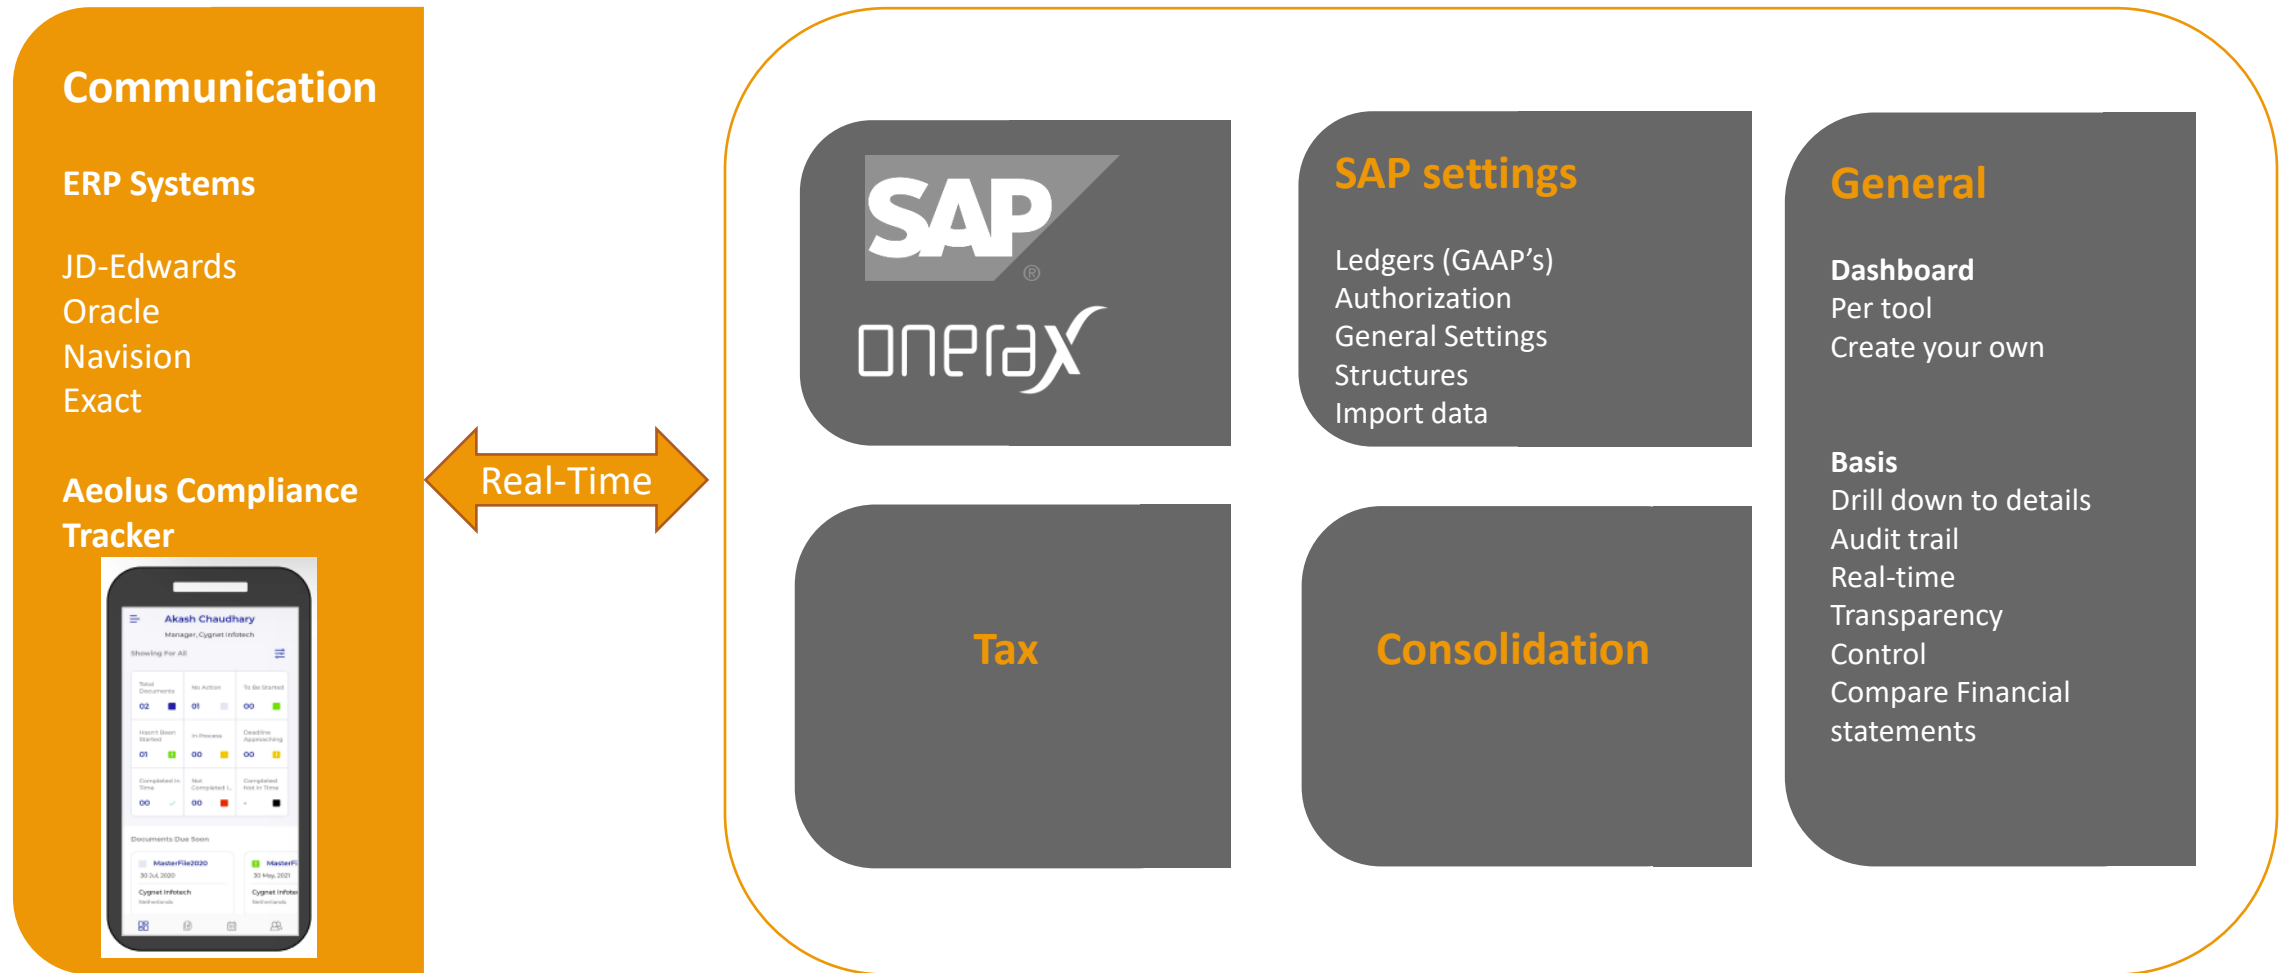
Communication

ERP Systems

JD-Edwards
Oracle
Navision
Exact

Aeolus Compliance Tracker

Akash Chaudhary
Manager, Cygnet Infotech
Showing For All

| Total Documents 02 | No Action 01 | To Be Started 00 |
|---|---|---|
| Hasn't Been Started 01 | In Process 00 | Deadline Approaching 00 |
| Completed In Time 00 | Not Completed I... 00 | Completed Not In Time |

Documents Due Soon
MasterFile2020
30 Jul, 2020
Cygnet Infotech
Netherlands
MasterFi
30 May, 2021
Cygnet Infote
Netherlands

Real-Time

SAP
onerax

SAP settings

Ledgers (GAAP's)
Authorization
General Settings
Structures
Import data

General

Dashboard
Per tool
Create your own

Basis
Drill down to details
Audit trail
Real-time
Transparency
Control
Compare Financial statements

Tax

Consolidation